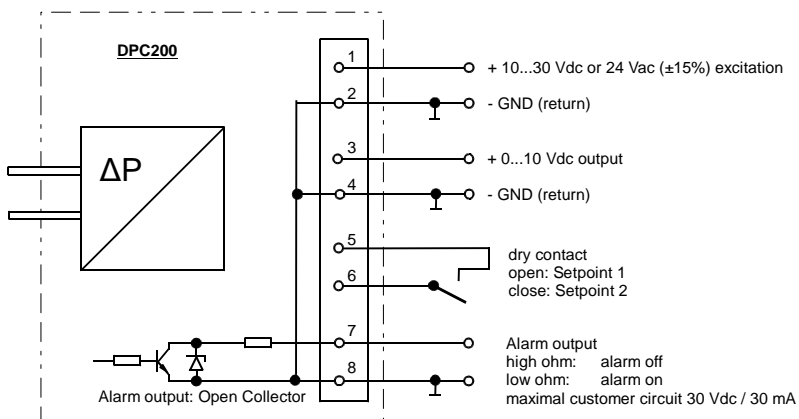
DPC200

ΔP

1
2
3
4
5
6
7
8

+ 10...30 Vdc or 24 Vac (±15%) excitation

- GND (return)

+ 0...10 Vdc output

- GND (return)

dry contact
open: Setpoint 1
close: Setpoint 2

Alarm output
high ohm: alarm off
low ohm: alarm on
maximal customer circuit 30 Vdc / 30 mA

Alarm output: Open Collector